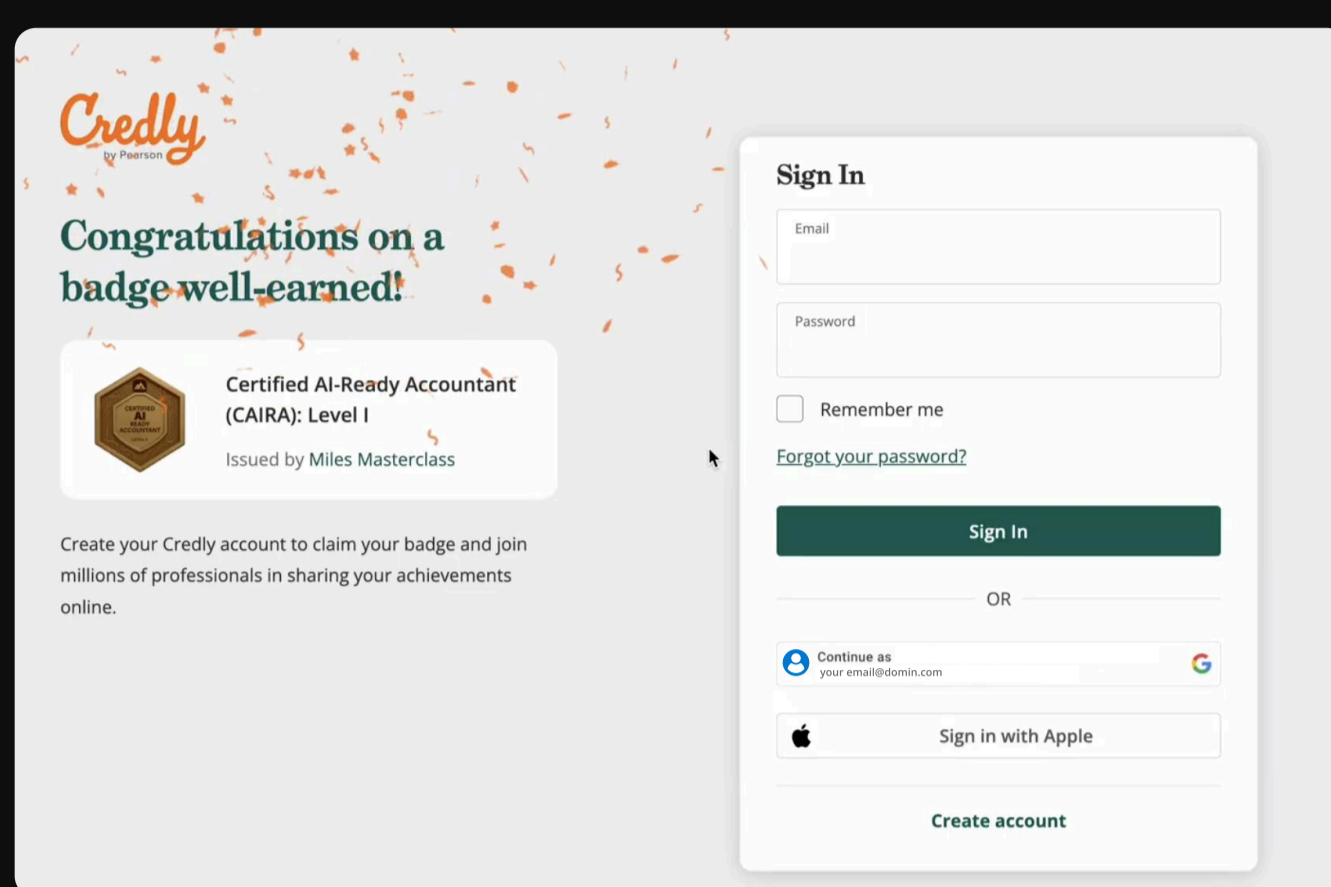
Credly
by Pearson

Congratulations on a badge well-earned!

CERTIFIED AI READY ACCOUNTANT

Certified AI-Ready Accountant (CAIRA): Level I

Issued by Miles Masterclass

Create your Credly account to claim your badge and join millions of professionals in sharing your achievements online.

Sign In

Email

Password

Remember me

Forgot your password?

Sign In

OR

Continue as
your email@domin.com

Sign in with Apple

Create account